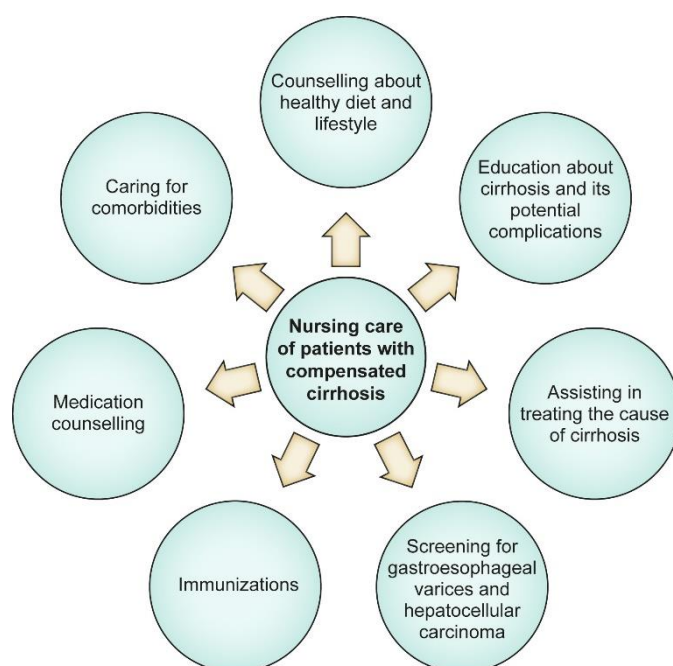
Nursing care of patients with compensated cirrhosis

Counselling about healthy diet and lifestyle

Education about cirrhosis and its potential complications

Assisting in treating the cause of cirrhosis

Screening for gastroesophageal varices and hepatocellular carcinoma

Immunizations

Medication counselling

Caring for comorbidities